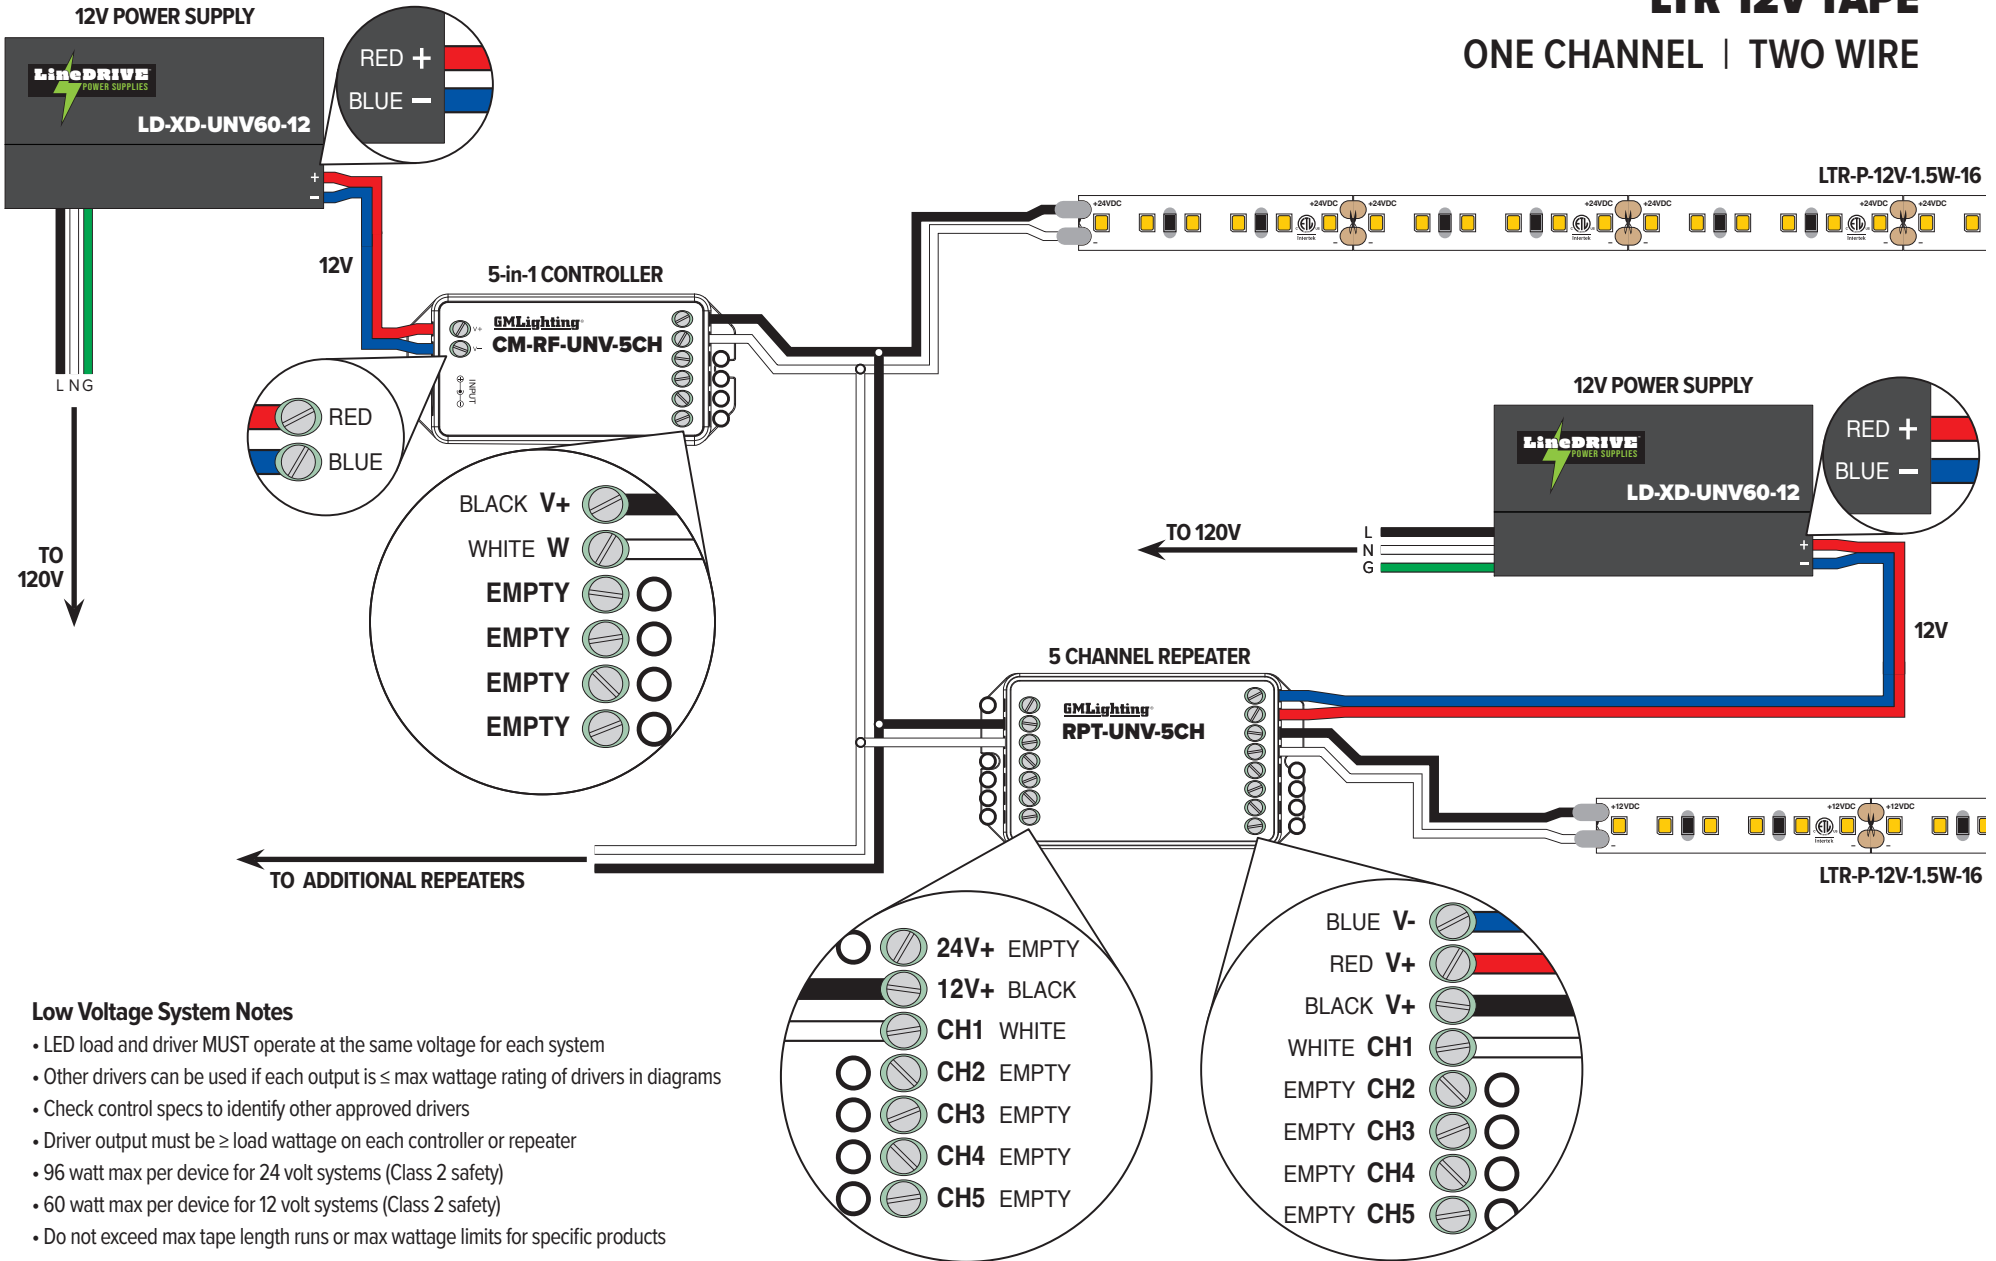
LTR 12V TAPE
ONE CHANNEL | TWO WIRE

12V POWER SUPPLY
LineDRIVE POWER SUPPLIES
LD-XD-UNV60-12
RED +
BLUE −
+
−
L N G
TO 120V
12V

5-in-1 CONTROLLER
GMLighting
CM-RF-UNV-5CH
V+
V−
INPUT
RED
BLUE
BLACK V+
WHITE W
EMPTY
EMPTY
EMPTY
EMPTY

LTR-P-12V-1.5W-16
+24VDC

12V POWER SUPPLY
LineDRIVE POWER SUPPLIES
LD-XD-UNV60-12
RED +
BLUE −
TO 120V
L
N
G
+
−
12V

5 CHANNEL REPEATER
GMLighting
RPT-UNV-5CH

+12VDC
LTR-P-12V-1.5W-16

TO ADDITIONAL REPEATERS

24V+ EMPTY
12V+ BLACK
CH1 WHITE
CH2 EMPTY
CH3 EMPTY
CH4 EMPTY
CH5 EMPTY

BLUE V-
RED V+
BLACK V+
WHITE CH1
EMPTY CH2
EMPTY CH3
EMPTY CH4
EMPTY CH5

Low Voltage System Notes
• LED load and driver MUST operate at the same voltage for each system
• Other drivers can be used if each output is ≤ max wattage rating of drivers in diagrams
• Check control specs to identify other approved drivers
• Driver output must be ≥ load wattage on each controller or repeater
• 96 watt max per device for 24 volt systems (Class 2 safety)
• 60 watt max per device for 12 volt systems (Class 2 safety)
• Do not exceed max tape length runs or max wattage limits for specific products